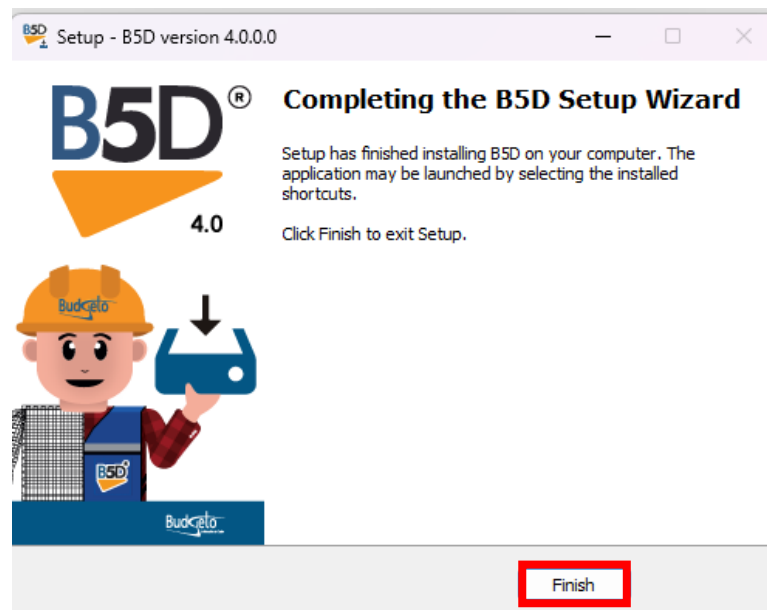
Setup - B5D version 4.0.0.0

B5D®
4.0

Budgeto

B5D

Budgeto

Completing the B5D Setup Wizard

Setup has finished installing B5D on your computer. The application may be launched by selecting the installed shortcuts.

Click Finish to exit Setup.

Finish